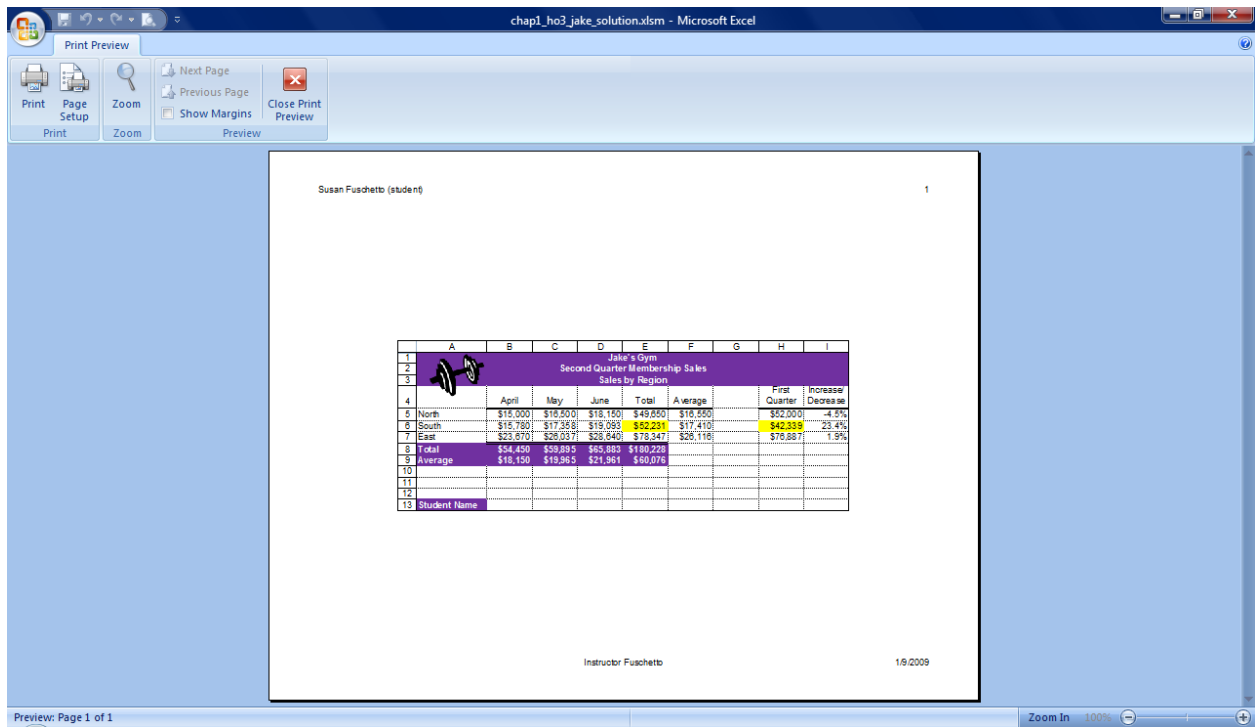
chap1_ho3_jake_solution.xlsm - Microsoft Excel

Print Preview

Print | Page Setup | Zoom | Next Page | Previous Page | Show Margins | Close Print Preview

Print | Zoom | Preview

Susan Fuschetto (student) 1

| | A | B | C | D | E | F | G | H | I |
|---|---|---|---|---|---|---|---|---|---|
| 1 | | Jake's Gym | | | | | | | |
| 2 | | Second Quarter Membership Sales | | | | | | | |
| 3 | | Sales by Region | | | | | | | |
| 4 | | April | May | June | Total | Average | | First Quarter | Increase/ Decrease |
| 5 | North | $15,000 | $16,500 | $18,150 | $49,650 | $16,550 | | $52,000 | -4.5% |
| 6 | South | $15,780 | $17,358 | $19,093 | $52,231 | $17,410 | | $42,339 | 23.4% |
| 7 | East | $23,670 | $26,037 | $28,640 | $78,347 | $26,116 | | $76,887 | 1.9% |
| 8 | Total | $54,450 | $59,895 | $65,883 | $180,228 | | | | |
| 9 | Average | $18,150 | $19,965 | $21,961 | $60,076 | | | | |
| 10 | | | | | | | | | |
| 11 | | | | | | | | | |
| 12 | | | | | | | | | |
| 13 | Student Name | | | | | | | | |

Instructor Fuschetto 1/9/2009

Preview: Page 1 of 1

Zoom In 100%